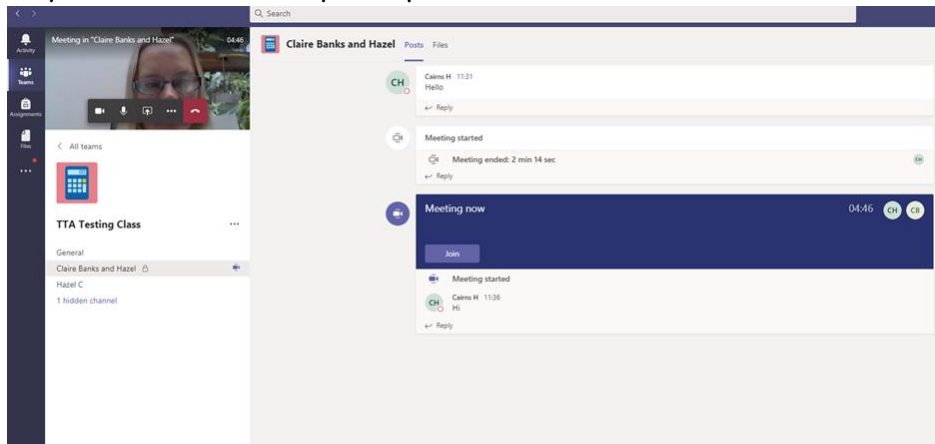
Search

Activity
Teams
Assignments
Files
...

Meeting in "Claire Banks and Hazel" 04:46

< All teams

TTA Testing Class ...

General
Claire Banks and Hazel
Hazel C
1 hidden channel

Claire Banks and Hazel Posts Files

CH Cairns H 11:31
Hello
Reply

Meeting started
Meeting ended: 2 min 14 sec
CH
Reply

Meeting now 04:46 CH CB

Join

Meeting started
CH Cairns H 11:36
Hi
Reply